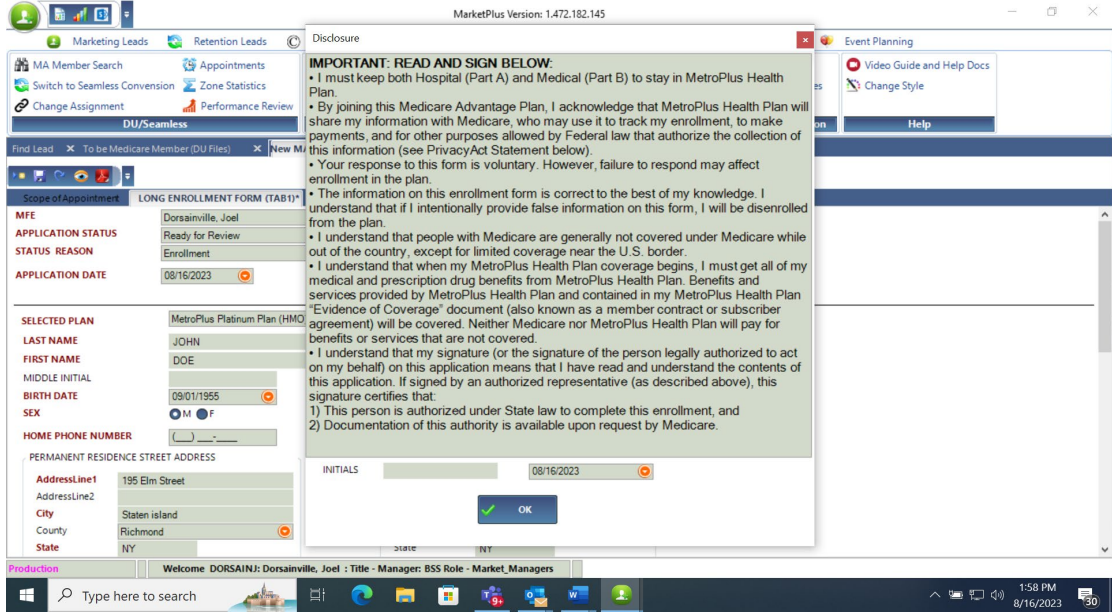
MarketPlus Version: 1.472.182.145

Marketing Leads   Retention Leads   Event Planning

MA Member Search   Appointments
Switch to Seamless Convension   Zone Statistics
Change Assignment   Performance Review
DU/Seamless

Video Guide and Help Docs
Change Style
Help

Find Lead   To be Medicare Member (DU Files)   New M

Scope of Appointment   LONG ENROLLMENT FORM (TAB1)*

MFE   Dorsainville, Joel
APPLICATION STATUS   Ready for Review
STATUS REASON   Enrollment
APPLICATION DATE   08/16/2023

SELECTED PLAN   MetroPlus Platinum Plan (HMO
LAST NAME   JOHN
FIRST NAME   DOE
MIDDLE INITIAL
BIRTH DATE   09/01/1955
SEX   M   F
HOME PHONE NUMBER   (___) ___-____
PERMANENT RESIDENCE STREET ADDRESS
AddressLine1   195 Elm Street
AddressLine2
City   Staten island
County   Richmond
State   NY

Disclosure

IMPORTANT: READ AND SIGN BELOW:
• I must keep both Hospital (Part A) and Medical (Part B) to stay in MetroPlus Health Plan.
• By joining this Medicare Advantage Plan, I acknowledge that MetroPlus Health Plan will share my information with Medicare, who may use it to track my enrollment, to make payments, and for other purposes allowed by Federal law that authorize the collection of this information (see PrivacyAct Statement below).
• Your response to this form is voluntary. However, failure to respond may affect enrollment in the plan.
• The information on this enrollment form is correct to the best of my knowledge. I understand that if I intentionally provide false information on this form, I will be disenrolled from the plan.
• I understand that people with Medicare are generally not covered under Medicare while out of the country, except for limited coverage near the U.S. border.
• I understand that when my MetroPlus Health Plan coverage begins, I must get all of my medical and prescription drug benefits from MetroPlus Health Plan. Benefits and services provided by MetroPlus Health Plan and contained in my MetroPlus Health Plan "Evidence of Coverage" document (also known as a member contract or subscriber agreement) will be covered. Neither Medicare nor MetroPlus Health Plan will pay for benefits or services that are not covered.
• I understand that my signature (or the signature of the person legally authorized to act on my behalf) on this application means that I have read and understand the contents of this application. If signed by an authorized representative (as described above), this signature certifies that:
1) This person is authorized under State law to complete this enrollment, and
2) Documentation of this authority is available upon request by Medicare.

INITIALS   08/16/2023
OK

State   NY

Production   Welcome DORSAINJ: Dorsainville, Joel : Title - Manager: BSS Role - Market_Managers

Type here to search   1:58 PM 8/16/2023   30